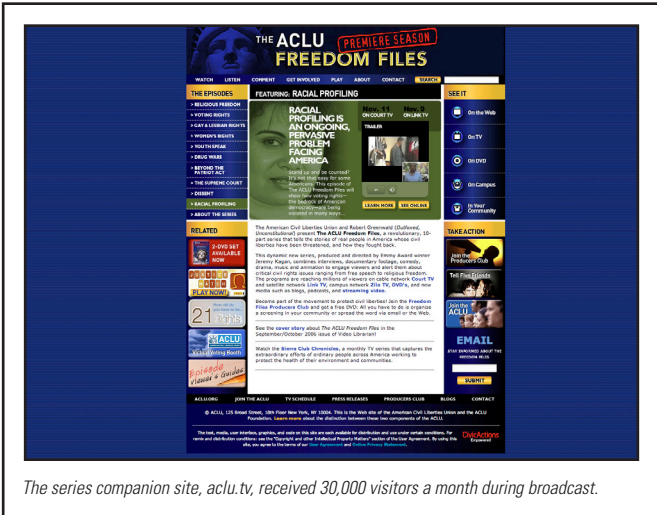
THE ACLU PREMIERE SEASON
FREEDOM FILES

WATCH LISTEN COMMENT GET INVOLVED PLAY ABOUT CONTACT SEARCH

THE EPISODES
> RELIGIOUS FREEDOM
> VOTING RIGHTS
> GAY & LESBIAN RIGHTS
> WOMEN'S RIGHTS
> YOUTH SPEAK
> DRUG WARS
> BEYOND THE PATRIOT ACT
> THE SUPREME COURT
> DISSENT
> RACIAL PROFILING
> ABOUT THE SERIES

FEATURING: RACIAL PROFILING

RACIAL PROFILING IS AN ONGOING, PERVASIVE PROBLEM FACING AMERICA

Stand up and be counted! It's not that easy for some Americans. This episode of "The ACLU Freedom Files will show how voting rights—the bedrock of American democracy—are being violated in many ways...

Nov. 11 ON COURT TV
Nov. 9 ON LINK TV
TRAILER
LEARN MORE SEE ONLINE

SEE IT
On the Web
On TV
On DVD
On Campus
In Your Community

RELATED
2-DVD SET AVAILABLE NOW
PLAY NOW!
21 rights
ACLU Voting Rights Booth
Episode Viewer's Guides

The American Civil Liberties Union and Robert Greenwald (Outfoxed, Unconstitutional) present The ACLU Freedom Files, a revolutionary, 10-part series that tells the stories of real people in America whose civil liberties have been threatened, and how they fought back.

This dynamic new series, produced and directed by Emmy Award winter Jeremy Kagan, combines interviews, documentary footage, comedy, drama, music and animation to engage viewers and alert them about critical civil rights issues ranging from free speech to religious freedom. The programs are reaching millions of viewers on cable network Court TV and satellite network Link TV, campus network Zilo TV, DVD's, and new media such as blogs, podcasts, and streaming video.

Become part of the movement to protect civil liberties! Join the Freedom Files Producers Club and get a free DVD. All you have to do is organize a screening in your community or spread the word via email or the Web.

See the cover story about The ACLU Freedom Files in the September/October 2006 issue of Video Librarian!

Watch the Sierra Club Chronicles, a monthly TV series that captures the extraordinary efforts of ordinary people across America working to protect the health of their environment and communities.

TAKE ACTION
Join the Producers Club
Tell Five Friends
Join the ACLU
EMAIL
STAY INFORMED ABOUT THE FREEDOM FILES
SUBMIT

ACLU.ORG JOIN THE ACLU TV SCHEDULE PRESS RELEASES PRODUCERS CLUB BLOGS CONTACT

© ACLU, 125 Broad Street, 18th Floor New York, NY 10004. This is the Web site of the American Civil Liberties Union and the ACLU Foundation. Learn more about the distinction between these two components of the ACLU.

The text, media, user interface, graphics, and data on this site are each available for distribution and use under certain conditions. For terms and distribution conditions: see the "Copyright and other Intellectual Property Matters" section of the User Agreement. By using this site, you agree to the terms of our User Agreement and Online Privacy Statement.

Civil Actions Empowered

The series companion site, aclu.tv, received 30,000 visitors a month during broadcast.